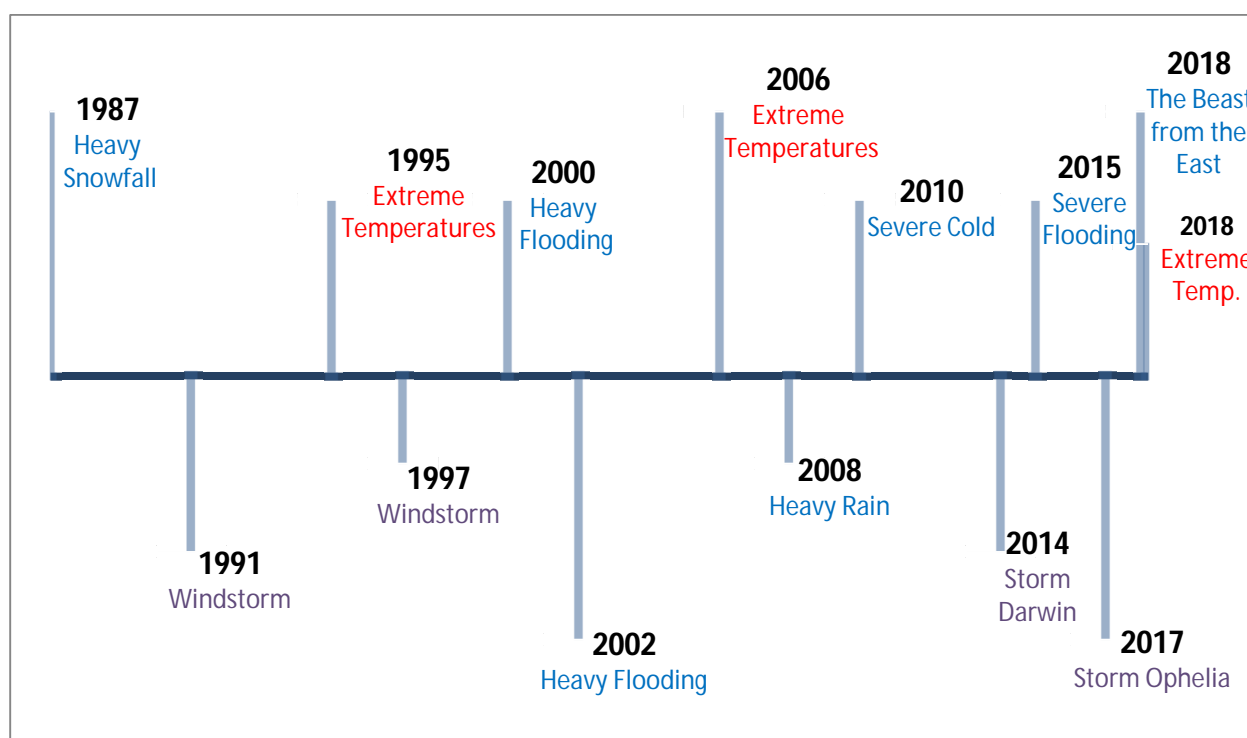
1987
Heavy Snowfall

1991
Windstorm

1995
Extreme Temperatures

1997
Windstorm

2000
Heavy Flooding

2002
Heavy Flooding

2006
Extreme Temperatures

2008
Heavy Rain

2010
Severe Cold

2014
Storm Darwin

2015
Severe Flooding

2017
Storm Ophelia

2018
The Beast from the East

2018
Extreme Temp.